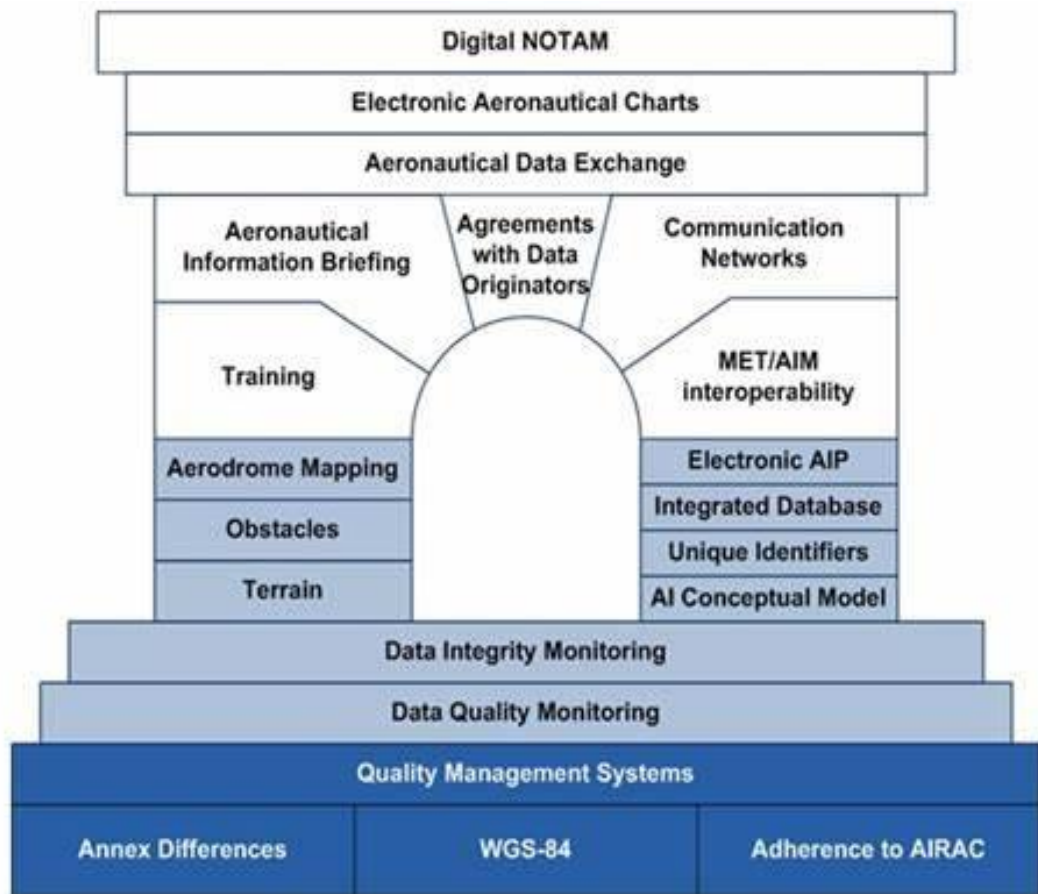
Digital NOTAM

Electronic Aeronautical Charts

Aeronautical Data Exchange

Aeronautical Information Briefing

Agreements with Data Originators

Communication Networks

Training

MET/AIM interoperability

Aerodrome Mapping

Obstacles

Terrain

Electronic AIP

Integrated Database

Unique Identifiers

AI Conceptual Model

Data Integrity Monitoring

Data Quality Monitoring

Quality Management Systems

Annex Differences

WGS-84

Adherence to AIRAC